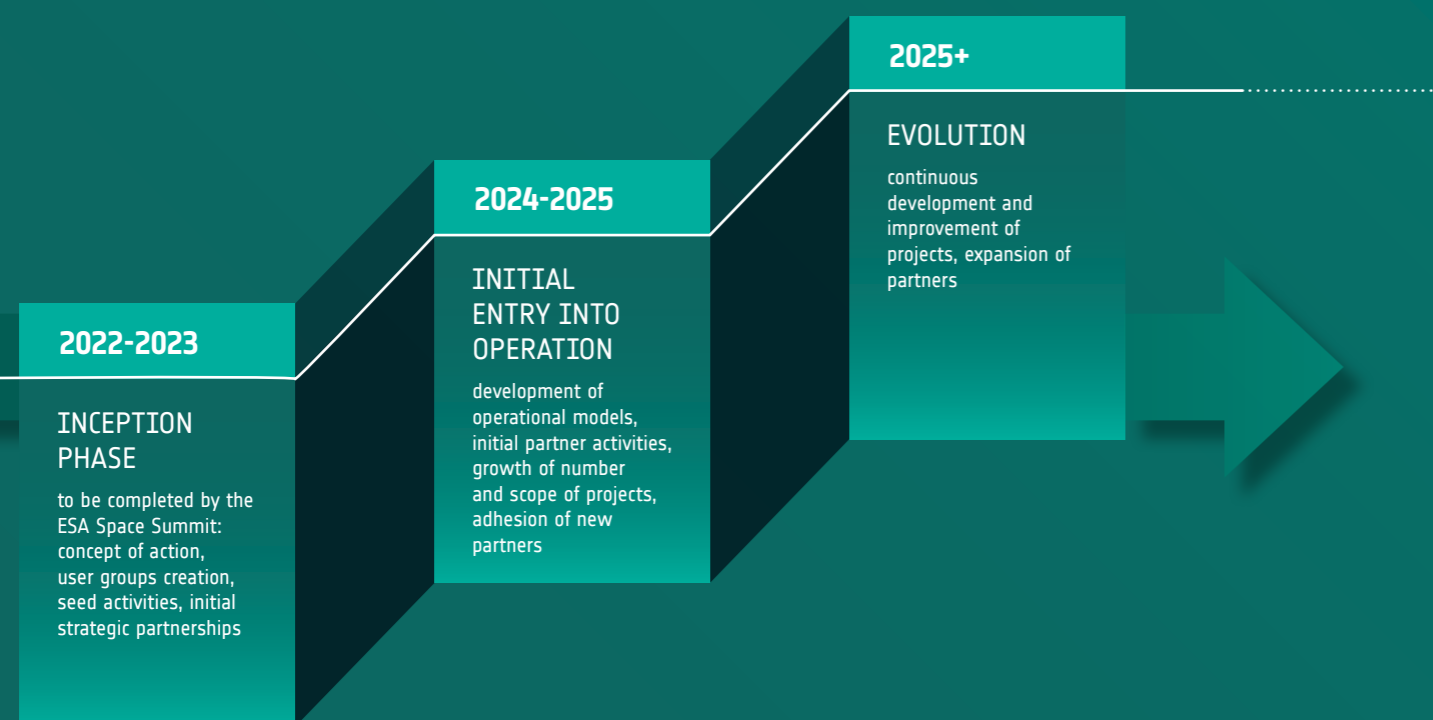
2022-2023

INCEPTION PHASE

to be completed by the ESA Space Summit: concept of action, user groups creation, seed activities, initial strategic partnerships

2024-2025

INITIAL ENTRY INTO OPERATION

development of operational models, initial partner activities, growth of number and scope of projects, adhesion of new partners

2025+

EVOLUTION

continuous development and improvement of projects, expansion of partners